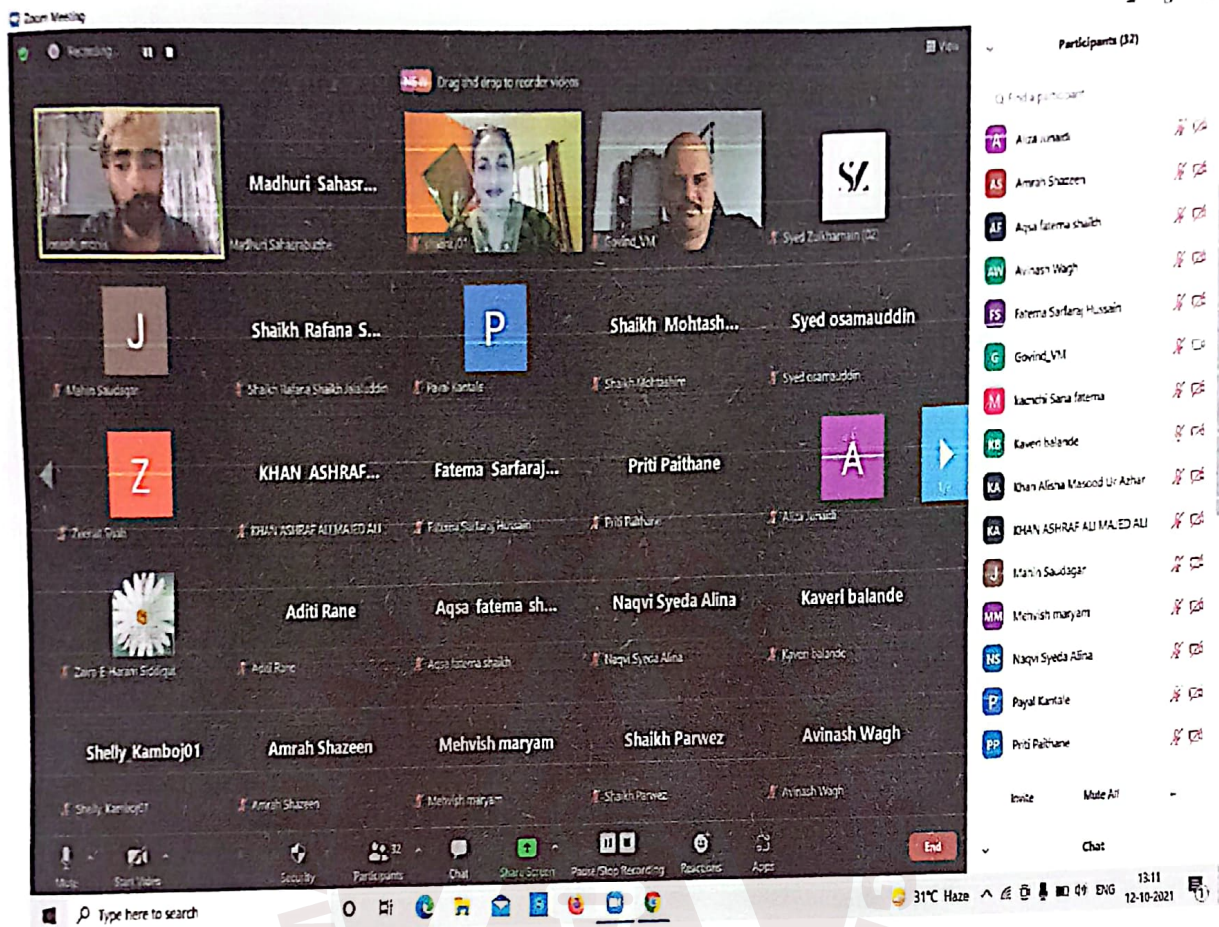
Zoom Meeting

Recording

View

NEW Drag and drop to reorder videos

Joseph_mcnis

Madhuri Sahasr...

Madhuri Sahasrabudhe

shaira01

Govind_VM

SZ

Syed Zulkharnain (32)

J

Mahin Saudagar

Shaikh Rafana S...

Shaikh Rafana Shaikh Jalaluddin

P

Payal Kantale

Shaikh Mohtash...

Shaikh Mohtashim

Syed osamauddin

Syed osamauddin

Z

Zeenat Shah

KHAN ASHRAF...

KHAN ASHRAF ALI MAJED ALI

Fatema Sarfaraj...

Fatema Sarfaraj Hussain

Priti Paithane

Priti Paithane

A

Aliza Junaidi

Zarb E Haram Siddiqui

Aditi Rane

Aditi Rane

Aqsa fatema sh...

Aqsa fatema shaikh

Naqvi Syeda Alina

Naqvi Syeda Alina

Kaveri balande

Kaveri balande

Shelly_Kamboj01

Shelly Kamboj01

Amrah Shazeen

Amrah Shazeen

Mehvish maryam

Mehvish maryam

Shaikh Parwez

Shaikh Parwez

Avinash Wagh

Avinash Wagh

Mute

Start Video

Security

32

Participants

Chat

Share Screen

Pause/Stop Recording

Reactions

Apps

End

Participants (32)

Find a participant

A Aliza Junaidi

AS Amrah Shazeen

AF Aqsa fatema shaikh

AW Avinash Wagh

FS Fatema Sarfaraj Hussain

G Govind_VM

M kazmchi Sana fatema

KB Kaveri balande

KA Khan Alisha Masood Ur Azhar

KA KHAN ASHRAF ALI MAJED ALI

J Mahin Saudagar

MM Mehvish maryam

NS Naqvi Syeda Alina

P Payal Kantale

PP Priti Paithane

Invite

Mute All

Chat

Type here to search

31°C Haze

ENG

13:11

12-10-2021